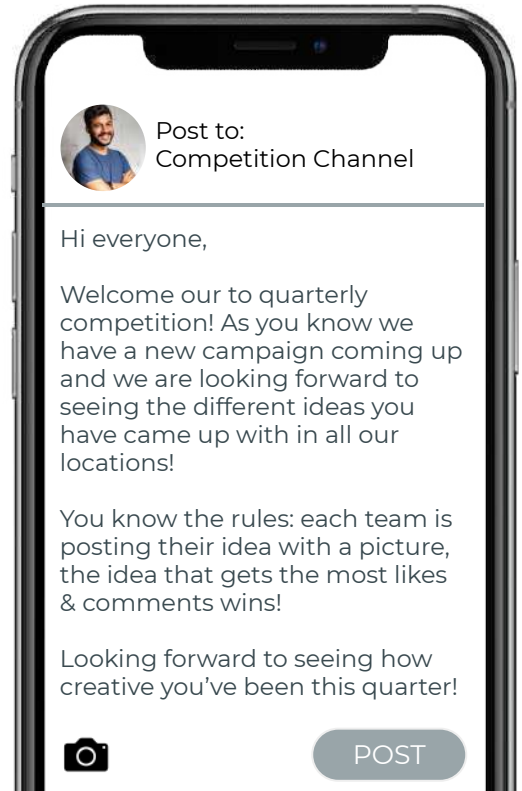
Post to:
Competition Channel

Hi everyone,

Welcome our to quarterly competition! As you know we have a new campaign coming up and we are looking forward to seeing the different ideas you have came up with in all our locations!

You know the rules: each team is posting their idea with a picture, the idea that gets the most likes & comments wins!

Looking forward to seeing how creative you've been this quarter!

POST